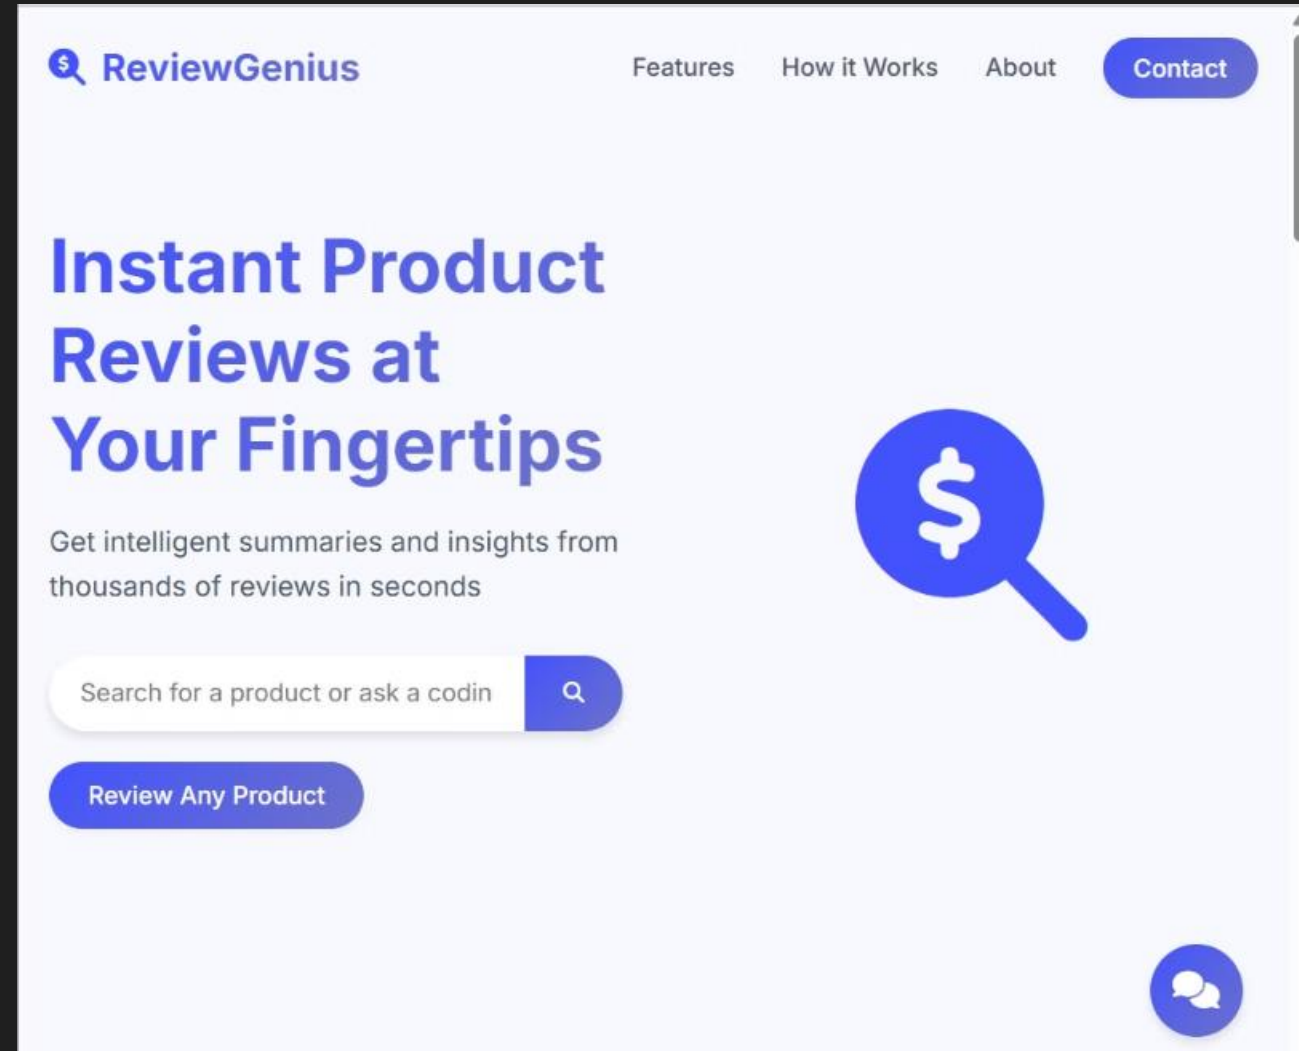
ReviewGenius

Features How it Works About Contact

Instant Product Reviews at Your Fingertips

Get intelligent summaries and insights from thousands of reviews in seconds

Search for a product or ask a codin

Review Any Product